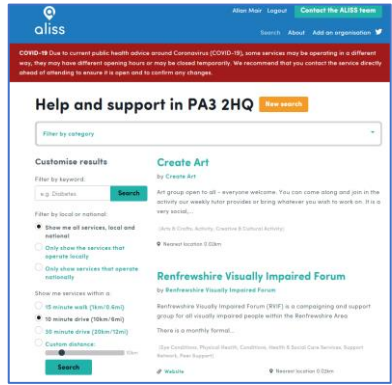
aliss

Allan Mair Logout Contact the ALISS team

Search About Add an organisation

COVID-19 Due to current public health advice around Coronavirus (COVID-19), some services may be operating in a different way, they may have different opening hours or may be closed temporarily. We recommend that you contact the service directly ahead of attending to ensure it is open and to confirm any changes.

Help and support in PA3 2HQ

New search

Filter by category

Customise results

Filter by keyword:

e.g. Diabetes

Search

Filter by local or national:

Show me all services, local and national

Only show the services that operate locally

Only show services that operate nationally

Show me services within a:

15 minute walk (1km/0.6mi)

10 minute drive (10km/6mi)

20 minute drive (20km/12mi)

Custom distance:

Search

Create Art

by Create Art

Art group open to all – everyone welcome. You can come along and join in the activity our weekly tutor provides or bring whatever you wish to work on. It is a very social...

(Arts & Crafts, Activity, Creative & Cultural Activity)

Nearest location 0.02km

Renfrewshire Visually Impaired Forum

by Renfrewshire Visually Impaired Forum

Renfrewshire Visually Impaired Forum (RVIF) is a campaigning and support group for all visually impaired people within the Renfrewshire Area.

There is a monthly formal...

(Eye Conditions, Physical Health, Conditions, Health & Social Care Services, Support Network, Peer Support)

Website

Nearest location 0.02km